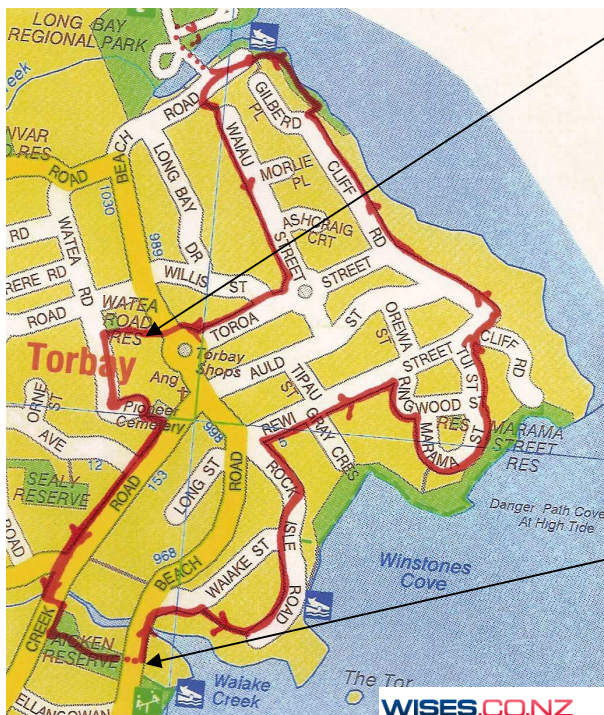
LONG BAY REGIONAL PARK
eek
NVAR
RES
ROAD
BEACH
ROAD
LONG BAY
DR
WAIAU
GILBERT PL
RD
MORLIE PL
CLIFF
RD
ASHCRAIG CRT
STREET
STREET
1030
989
WILLIS
ST
RD
WATEA
RD
RERE RD
ROAD
WATEA ROAD RES
TOROA
ST
OREWA
ST
CLIFF
RD
Torbay
Torbay Shops
AULD
ST
TIPAU
STREET
TUI ST
Ang
Pioneer Cemetery
ORNE
AVE
REWI
GRAY
CRES
RING
WOOD
RES
ST
MARAMA
MARAMA STREET RES
998
12
SEALY RESERVE
153
LONG ST
ROAD
ROCK
ROAD
Danger Path Cove At High Tide
968
ISLE
ROAD
Winstones Cove
BEACH
WAIAKE ST
CREEK
AICKEN RESERVE
ELLANGOWAN
Waiake Creek
The Tor
WISES.CO.NZ